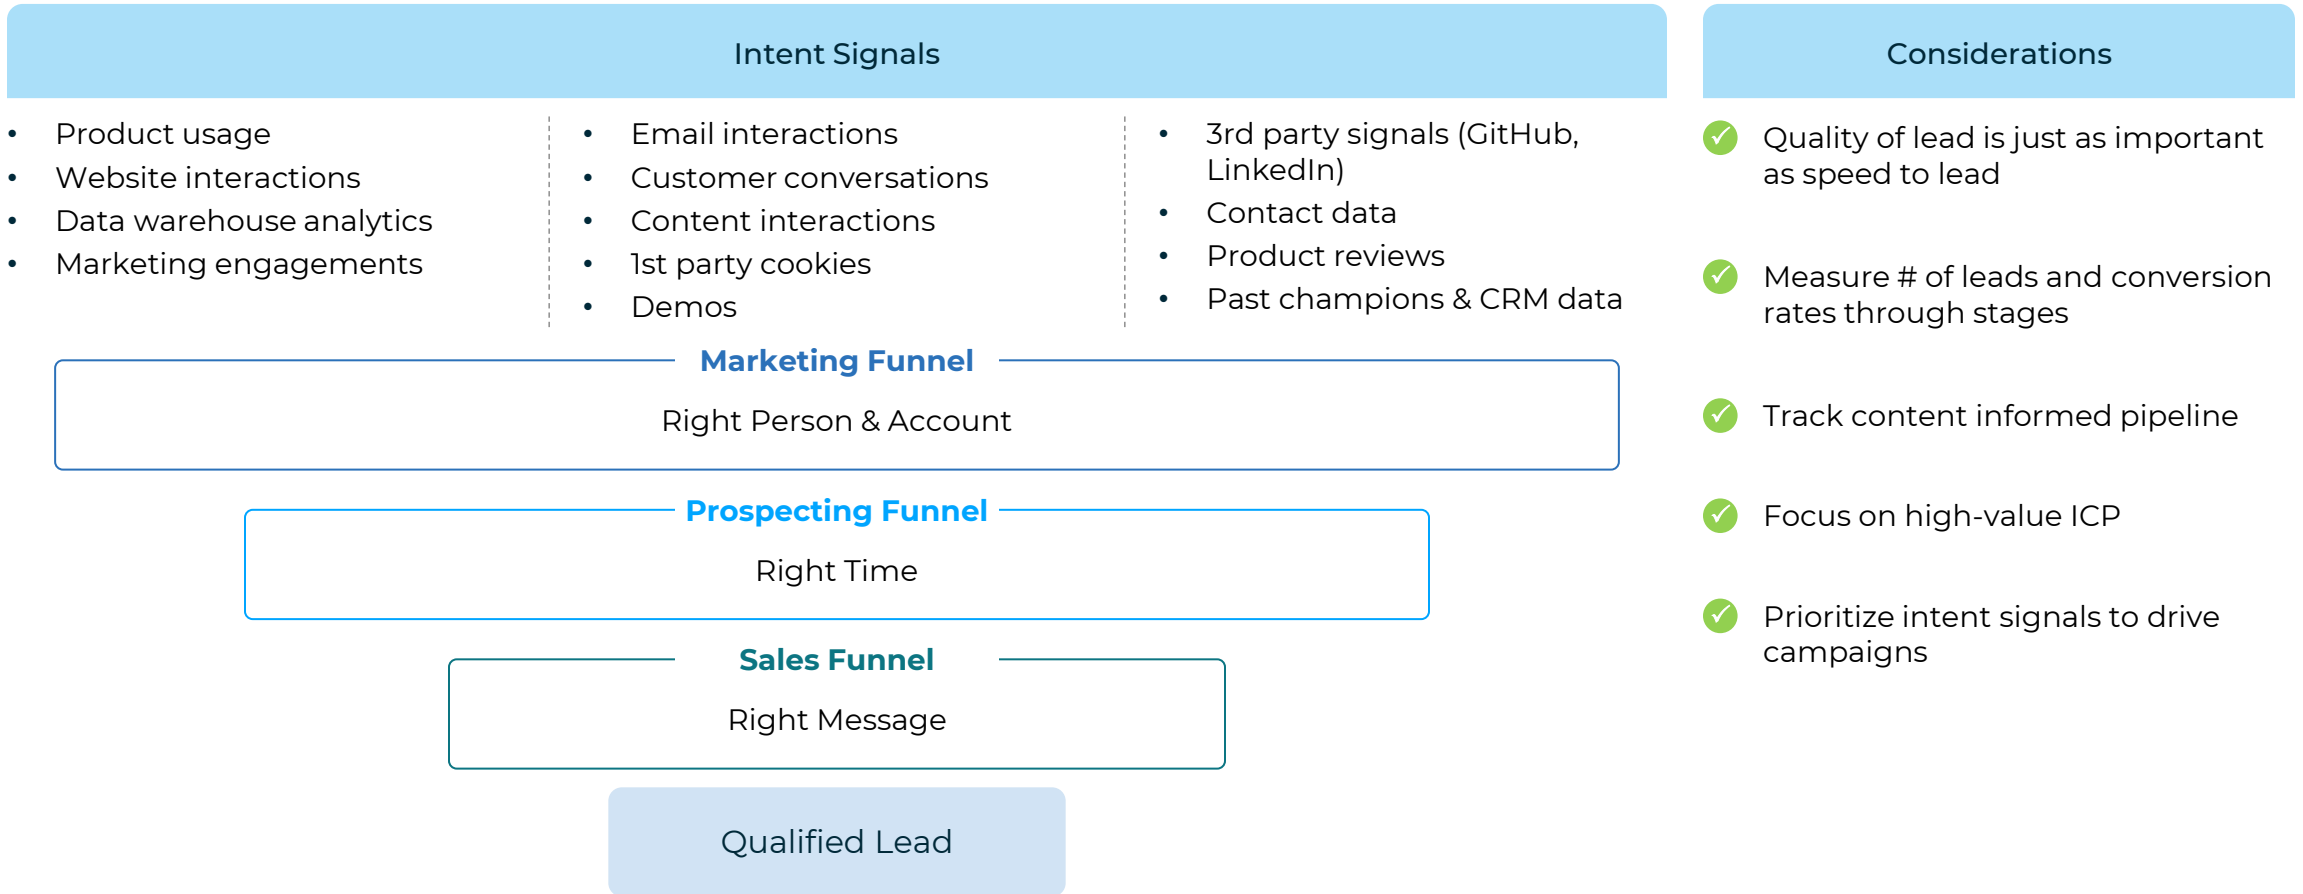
Intent Signals

- Product usage
- Website interactions
- Data warehouse analytics
- Marketing engagements

- Email interactions
- Customer conversations
- Content interactions
- 1st party cookies
- Demos

- 3rd party signals (GitHub, LinkedIn)
- Contact data
- Product reviews
- Past champions & CRM data

Marketing Funnel

Right Person & Account

Prospecting Funnel

Right Time

Sales Funnel

Right Message

Qualified Lead

Considerations

Quality of lead is just as important as speed to lead

Measure # of leads and conversion rates through stages

Track content informed pipeline

Focus on high-value ICP

Prioritize intent signals to drive campaigns